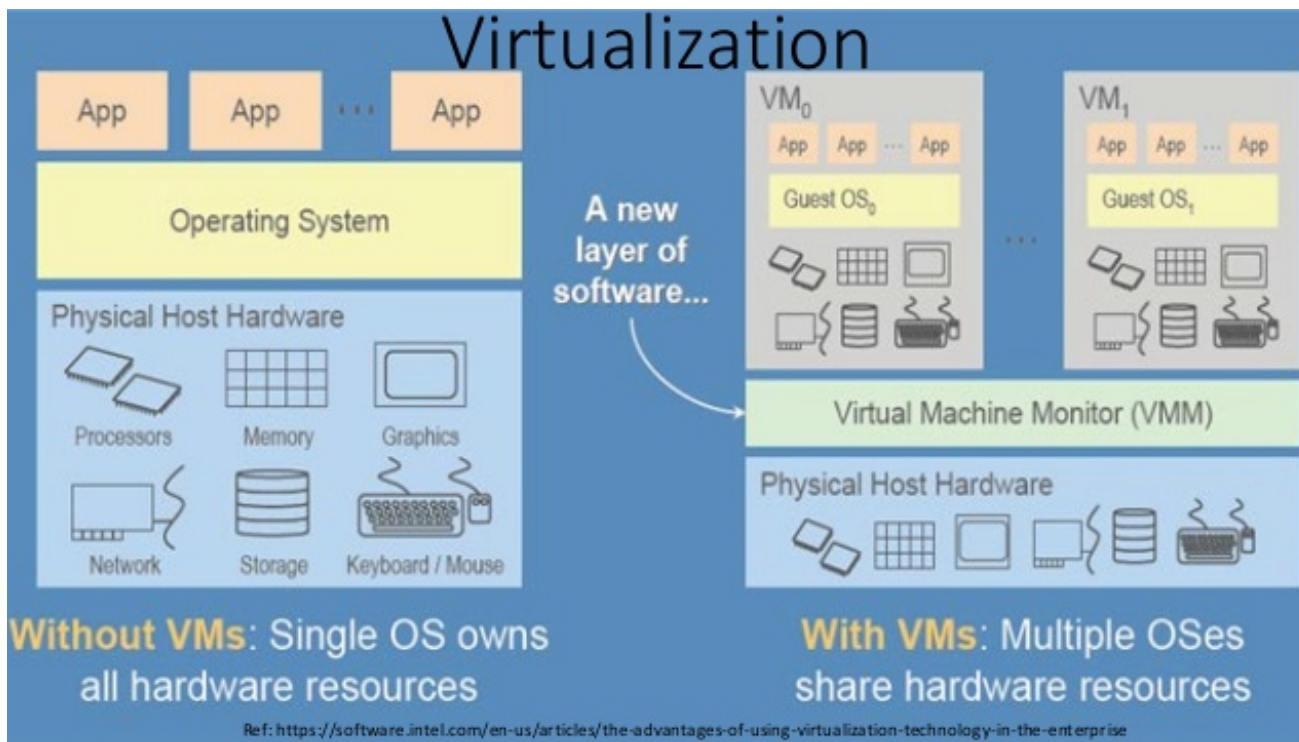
Virtualization

App App ··· App

Operating System

Physical Host Hardware

Processors Memory Graphics

Network Storage Keyboard / Mouse

A new layer of software...

$VM_0$

App App ··· App

Guest $OS_0$

···

$VM_1$

App App ··· App

Guest $OS_1$

Virtual Machine Monitor (VMM)

Physical Host Hardware

Without VMs: Single OS owns all hardware resources

With VMs: Multiple OSes share hardware resources

Ref: https://software.intel.com/en-us/articles/the-advantages-of-using-virtualization-technology-in-the-enterprise